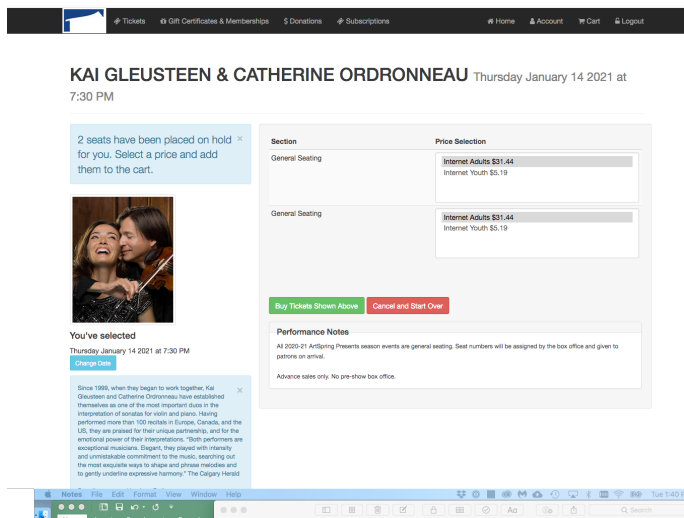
Tickets Gift Certificates & Memberships $ Donations Subscriptions Home Account Cart Logout

KAI GLEUSTEEN & CATHERINE ORDRONNEAU Thursday January 14 2021 at 7:30 PM

2 seats have been placed on hold for you. Select a price and add them to the cart. ×

| Section | Price Selection |
|---|---|
| General Seating | Internet Adults $31.44<br>Internet Youth $5.19 |
| General Seating | Internet Adults $31.44<br>Internet Youth $5.19 |

Buy Tickets Shown Above Cancel and Start Over

Performance Notes

All 2020-21 ArtSpring Presents season events are general seating. Seat numbers will be assigned by the box office and given to patrons on arrival.

Advance sales only. No pre-show box office.

You've selected

Thursday January 14 2021 at 7:30 PM

Change Date

Since 1999, when they began to work together, Kai Gleusteen and Catherine Ordronneau have established themselves as one of the most important duos in the interpretation of sonatas for violin and piano. Having performed more than 100 recitals in Europe, Canada, and the US, they are praised for their unique partnership, and for the emotional power of their interpretations. "Both performers are exceptional musicians. Elegant, they played with intensity and unmistakable commitment to the music, searching out the most exquisite ways to shape and phrase melodies and to gently underline expressive harmony." The Calgary Herald ×

Notes File Edit Format View Window Help Tue 1:40 F

Aa Search